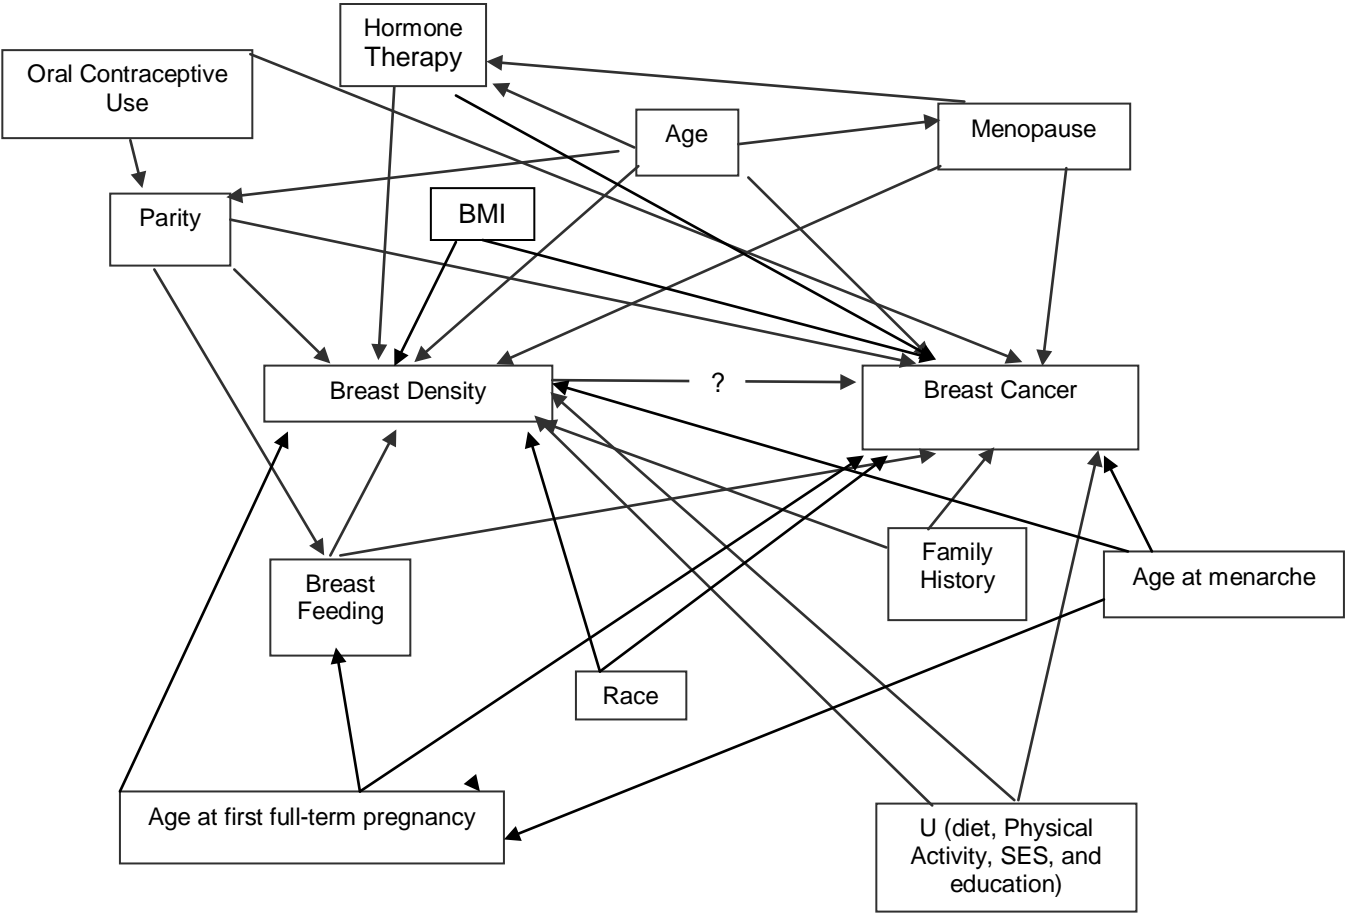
Hormone Therapy

Oral Contraceptive Use

Age

Menopause

Parity

BMI

Breast Density

?

Breast Cancer

Breast Feeding

Family History

Age at menarche

Race

Age at first full-term pregnancy

U (diet, Physical Activity, SES, and education)